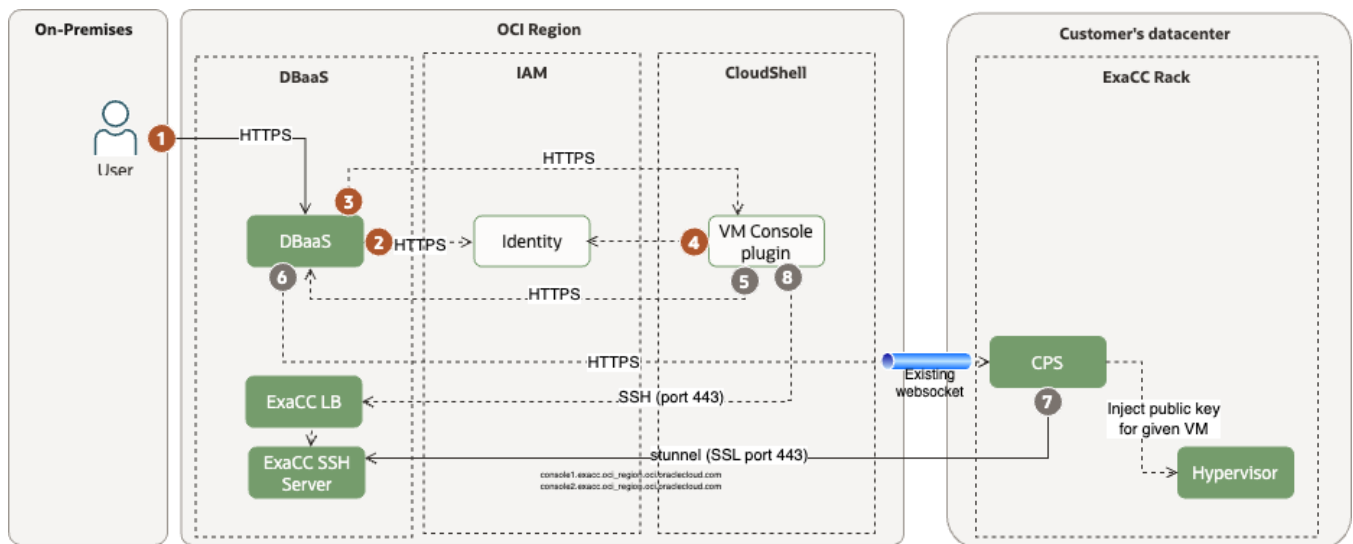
On-Premises

User

1 HTTPS

OCI Region

DBaaS

IAM

CloudShell

HTTPS

3

DBaaS

2 HTTPS

Identity

4 VM Console plugin

6

HTTPS

5 8

HTTPS

Existing websocket

ExaCC LB

SSH (port 443)

ExaCC SSH Server

stunnel (SSL port 443)

console1.exacc.oci_region.oci.oraclecloud.com
console2.exacc.oci_region.oci.oraclecloud.com

Customer's datacenter

ExaCC Rack

CPS

7

Inject public key for given VM

Hypervisor